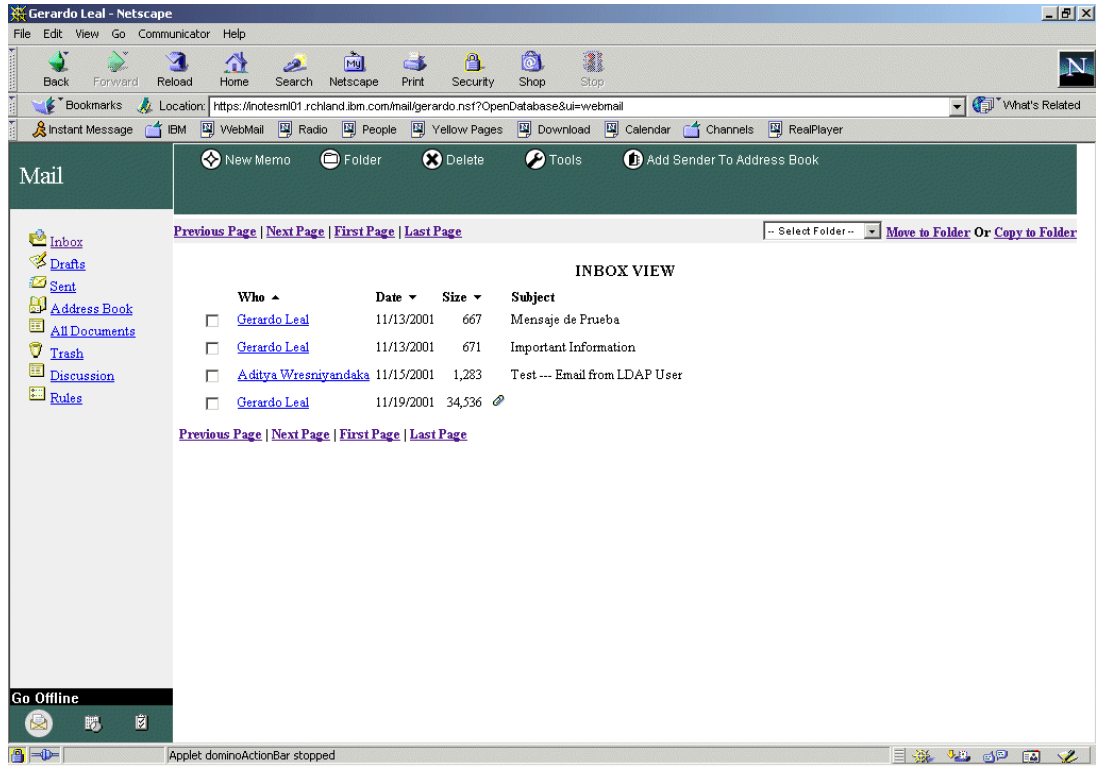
Gerardo Leal - Netscape

File Edit View Go Communicator Help

Back Forward Reload Home Search Netscape Print Security Shop Stop

Bookmarks Location: https://inotesml01.rchland.ibm.com/mail/gerardo.nsf?OpenDatabase&ui=webmail What's Related

Instant Message IBM WebMail Radio People Yellow Pages Download Calendar Channels RealPlayer

Mail

New Memo Folder Delete Tools Add Sender To Address Book

Inbox
Drafts
Sent
Address Book
All Documents
Trash
Discussion
Rules

Previous Page | Next Page | First Page | Last Page

-- Select Folder -- Move to Folder Or Copy to Folder

INBOX VIEW

| | Who | Date | Size | Subject |
|---|---|---|---|---|
| | Gerardo Leal | 11/13/2001 | 667 | Mensaje de Prueba |
| | Gerardo Leal | 11/13/2001 | 671 | Important Information |
| | Aditya Wresniyandaka | 11/15/2001 | 1,283 | Test --- Email from LDAP User |
| | Gerardo Leal | 11/19/2001 | 34,536 | |

Previous Page | Next Page | First Page | Last Page

Go Offline

Applet dominoActionBar stopped